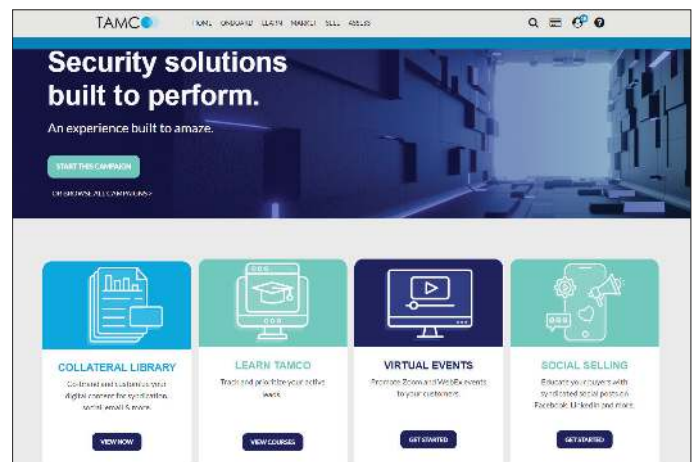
TAMCO HOME ONBOARD LEARN MARKET SELL ASSETS

Security solutions built to perform.

An experience built to amaze.

START THIS CAMPAIGN

OR BROWSE ALL CAMPAIGNS >

COLLATERAL LIBRARY

Co-brand and customize your digital content for syndication, social, email & more.

VIEW NOW

LEARN TAMCO

Track and prioritize your active leads.

VIEW COURSES

VIRTUAL EVENTS

Promote Zoom and WebEx events to your customers.

GET STARTED

SOCIAL SELLING

Educate your buyers with syndicated social posts on Facebook, LinkedIn and more.

GET STARTED